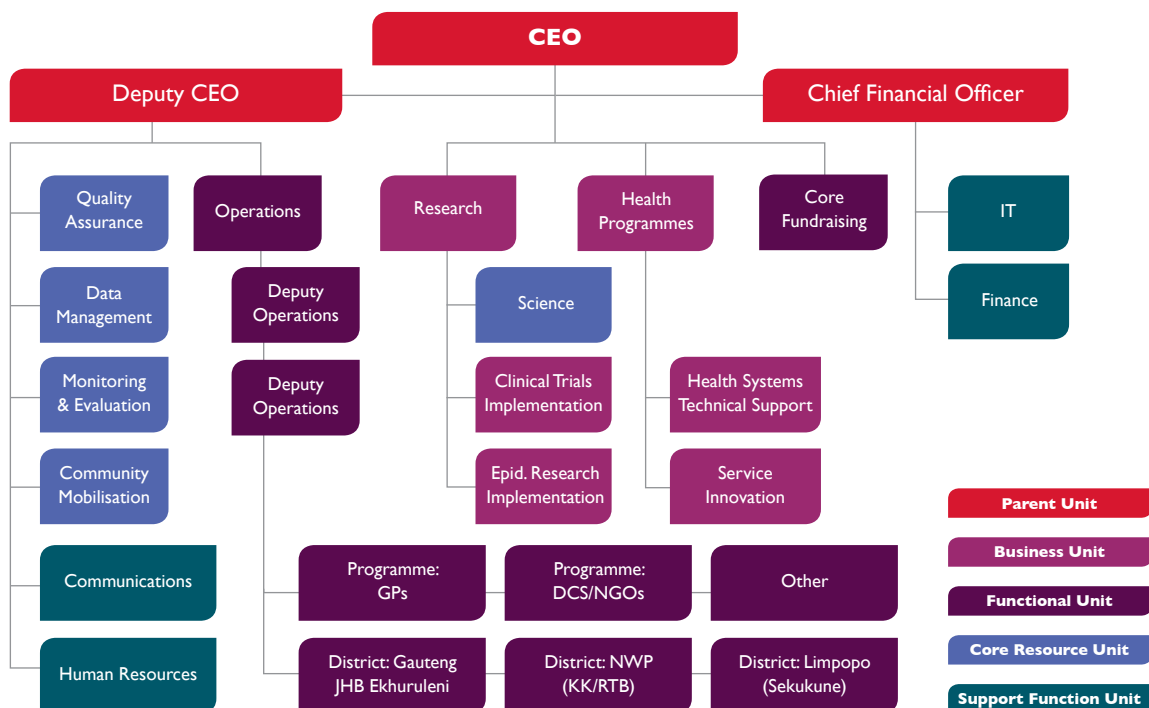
CEO

Deputy CEO

Chief Financial Officer

Quality Assurance

Data Management

Monitoring & Evaluation

Community Mobilisation

Communications

Human Resources

Operations

Deputy Operations

Deputy Operations

Research

Science

Clinical Trials Implementation

Epid. Research Implementation

Health Programmes

Health Systems Technical Support

Service Innovation

Core Fundraising

IT

Finance

Programme: GPs

Programme: DCS/NGOs

Other

District: Gauteng JHB Ekhuruleni

District: NWP (KK/RTB)

District: Limpopo (Sekukune)

Parent Unit

Business Unit

Functional Unit

Core Resource Unit

Support Function Unit